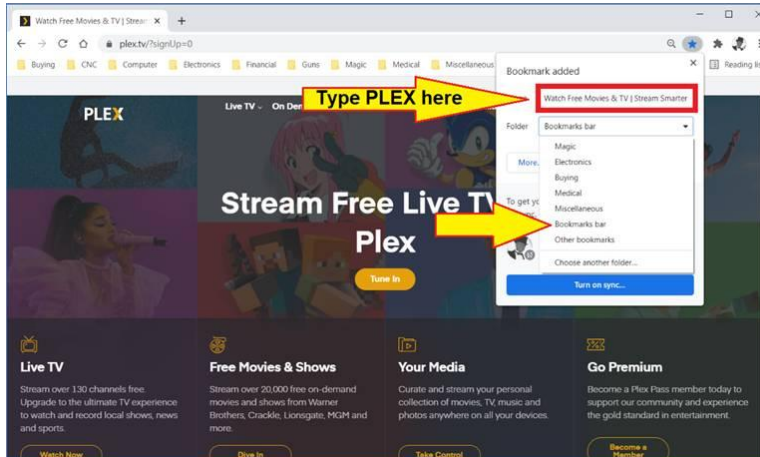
Watch Free Movies & TV | Strea ×
+
plex.tv/?signUp=0
Buying
CNC
Computer
Electronics
Financial
Guns
Magic
Medical
Miscellaneous
Reading li

PLEX
Live TV
On Der

Type PLEX here

Bookmark added
Watch Free Movies & TV | Stream Smarter
Folder
Bookmarks bar
More
Magic
Electronics
Buying
Medical
Miscellaneous
Bookmarks bar
Other bookmarks
Choose another folder...
To get yo
Turn on sync...

Stream Free Live TV
Plex
Tune In

Live TV
Stream over 130 channels free. Upgrade to the ultimate TV experience to watch and record local shows, news and sports.
Watch Now

Free Movies & Shows
Stream over 20,000 free on-demand movies and shows from Warner Brothers, Crackle, Lionsgate, MGM and more.
Dive In

Your Media
Curate and stream your personal collection of movies, TV, music and photos anywhere on all your devices.
Take Control

Go Premium
Become a Plex Pass member today to support our community and experience the gold standard in entertainment.
Become a Member